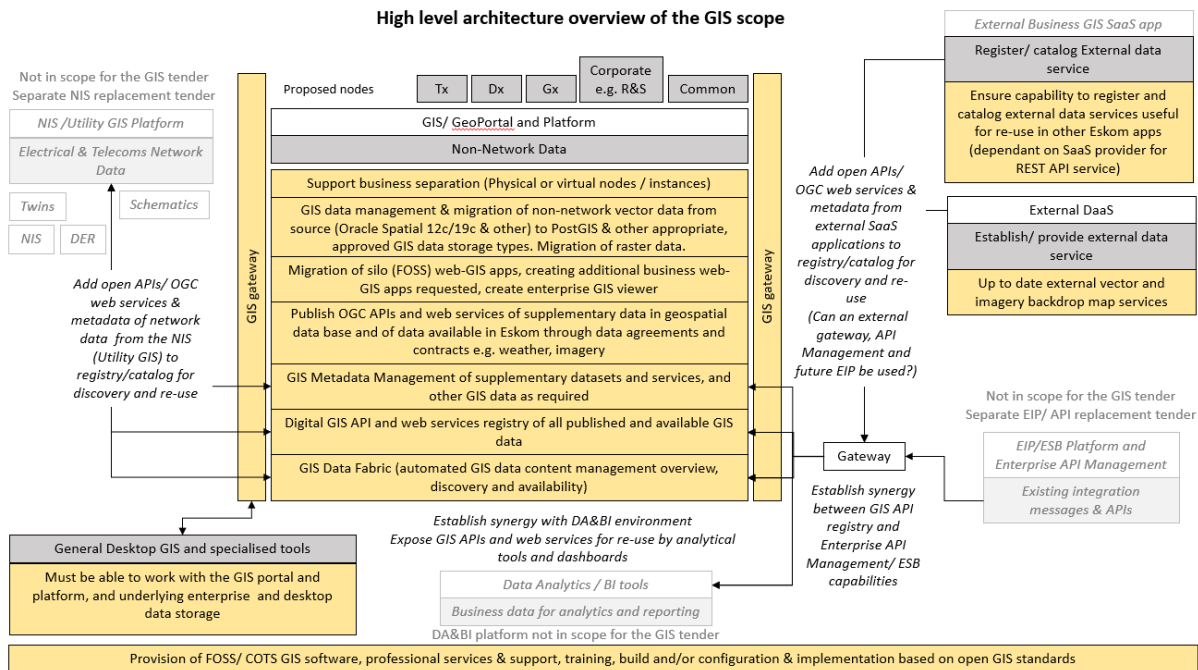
High level architecture overview of the GIS scope

Not in scope for the GIS tender
Separate NIS replacement tender

NIS /Utility GIS Platform

Electrical & Telecoms Network Data

Twins

Schematics

NIS

DER

Add open APIs/ OGC web services & metadata of network data from the NIS (Utility GIS) to registry/catalog for discovery and re-use

GIS gateway

Proposed nodes

Tx

Dx

Gx

Corporate e.g. R&S

Common

GIS/ GeoPortal and Platform

Non-Network Data

Support business separation (Physical or virtual nodes / instances)

GIS data management & migration of non-network vector data from source (Oracle Spatial 12c/19c & other) to PostGIS & other appropriate, approved GIS data storage types. Migration of raster data.

Migration of silo (FOSS) web-GIS apps, creating additional business web-GIS apps requested, create enterprise GIS viewer

Publish OGC APIs and web services of supplementary data in geospatial data base and of data available in Eskom through data agreements and contracts e.g. weather, imagery

GIS Metadata Management of supplementary datasets and services, and other GIS data as required

Digital GIS API and web services registry of all published and available GIS data

GIS Data Fabric (automated GIS data content management overview, discovery and availability)

GIS gateway

External Business GIS SaaS app

Register/ catalog External data service

Ensure capability to register and catalog external data services useful for re-use in other Eskom apps (dependant on SaaS provider for REST API service)

Add open APIs/ OGC web services & metadata from external SaaS applications to registry/catalog for discovery and re-use
(Can an external gateway, API Management and future EIP be used?)

External DaaS

Establish/ provide external data service

Up to date external vector and imagery backdrop map services

Not in scope for the GIS tender
Separate EIP/ API replacement tender

EIP/ESB Platform and Enterprise API Management

Existing integration messages & APIs

Gateway

Establish synergy between GIS API registry and Enterprise API Management/ ESB capabilities

Establish synergy with DA&BI environment
Expose GIS APIs and web services for re-use by analytical tools and dashboards

Data Analytics / BI tools

Business data for analytics and reporting

DA&BI platform not in scope for the GIS tender

General Desktop GIS and specialised tools

Must be able to work with the GIS portal and platform, and underlying enterprise and desktop data storage

Provision of FOSS/ COTS GIS software, professional services & support, training, build and/or configuration & implementation based on open GIS standards